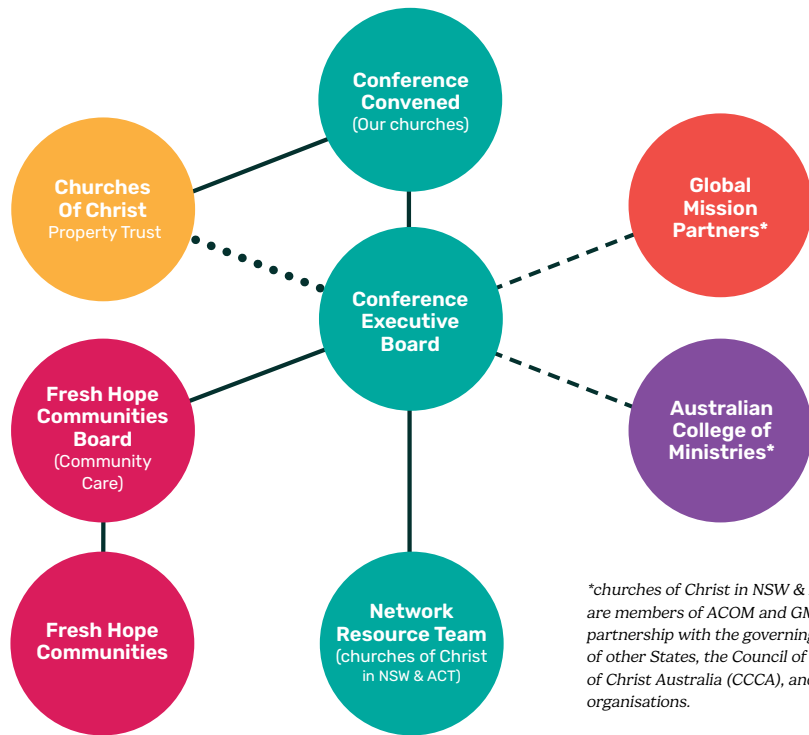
Conference Convened
(Our churches)

Churches Of Christ
Property Trust

Global Mission Partners*

Conference Executive Board

Fresh Hope Communities Board
(Community Care)

Australian College of Ministries*

Fresh Hope Communities

Network Resource Team
(churches of Christ in NSW & ACT)

*churches of Christ in NSW & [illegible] are members of ACOM and GM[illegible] partnership with the governing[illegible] of other States, the Council of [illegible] of Christ Australia (CCCA), an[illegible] organisations.